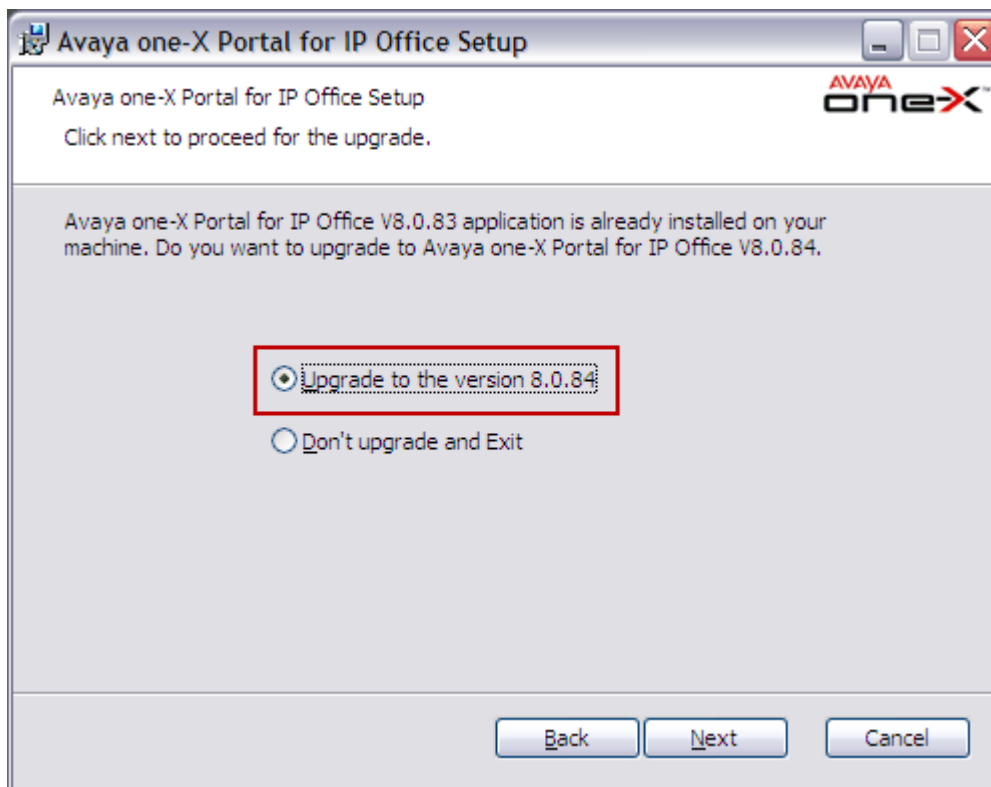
Avaya one-X Portal for IP Office Setup

Avaya one-X Portal for IP Office Setup

Click next to proceed for the upgrade.

AVAYA one-X

Avaya one-X Portal for IP Office V8.0.83 application is already installed on your machine. Do you want to upgrade to Avaya one-X Portal for IP Office V8.0.84.

Upgrade to the version 8.0.84

Don't upgrade and Exit

Back

Next

Cancel